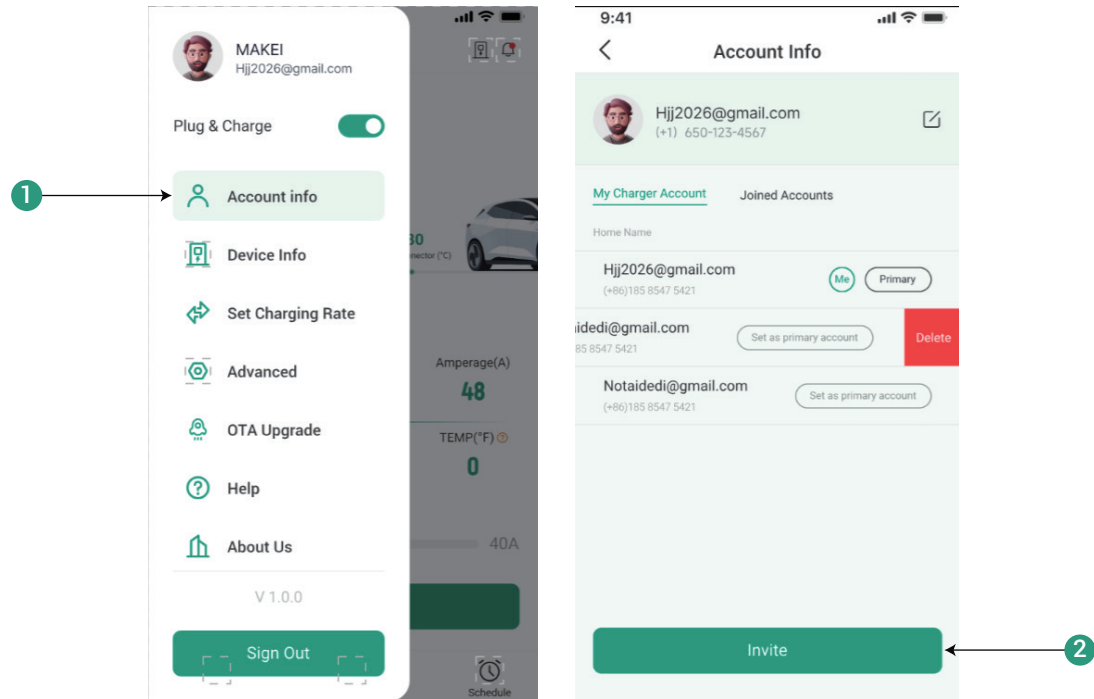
1

MAKEI
Hjj2026@gmail.com

Plug & Charge

Account info

Device Info

Set Charging Rate

Advanced

OTA Upgrade

Help

About Us

V 1.0.0

Sign Out

30
nector (°C)

Amperage(A)
48

TEMP(°F)
0

40A

Schedule

9:41

Account Info

Hjj2026@gmail.com
(+1) 650-123-4567

My Charger Account
Joined Accounts

Home Name

Hjj2026@gmail.com
(+86)185 8547 5421
Me
Primary

idedi@gmail.com
85 8547 5421
Set as primary account
Delete

Notaidedi@gmail.com
(+86)185 8547 5421
Set as primary account

Invite

2